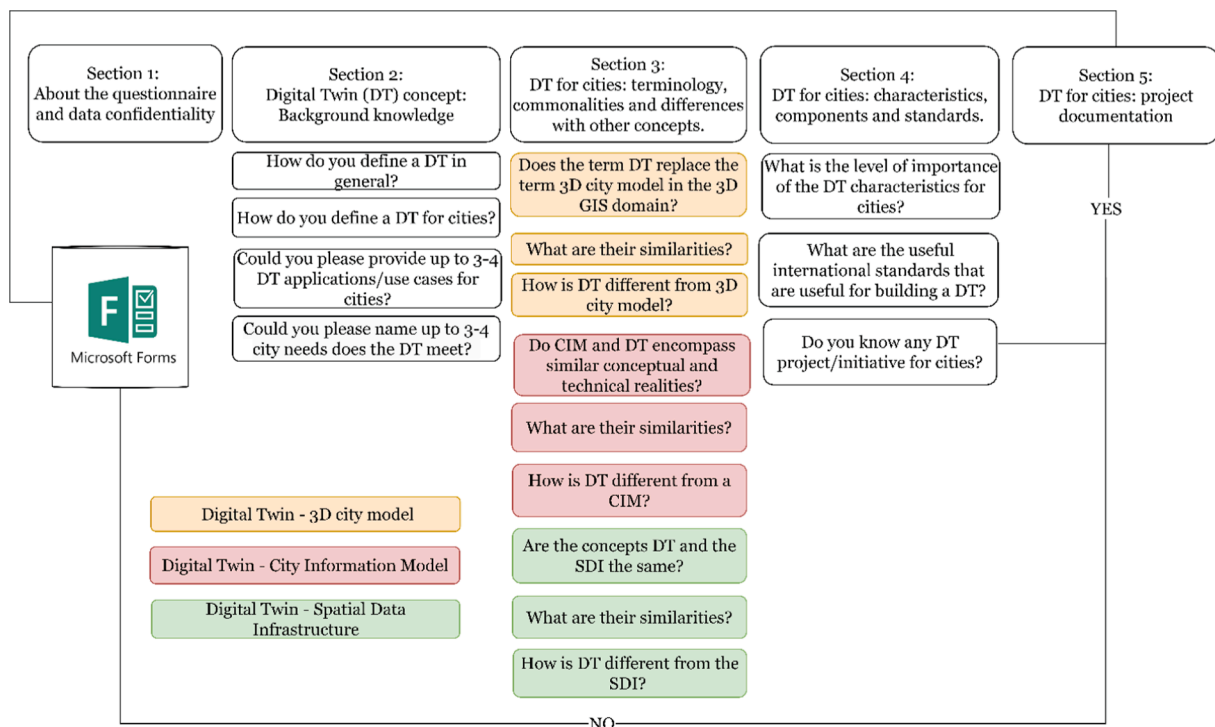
Section 1:
About the questionnaire and data confidentiality

Section 2:
Digital Twin (DT) concept: Background knowledge

How do you define a DT in general?

How do you define a DT for cities?

Could you please provide up to 3-4 DT applications/use cases for cities?

Could you please name up to 3-4 city needs does the DT meet?

Section 3:
DT for cities: terminology, commonalities and differences with other concepts.

Does the term DT replace the term 3D city model in the 3D GIS domain?

What are their similarities?

How is DT different from 3D city model?

Do CIM and DT encompass similar conceptual and technical realities?

What are their similarities?

How is DT different from a CIM?

Are the concepts DT and the SDI the same?

What are their similarities?

How is DT different from the SDI?

Section 4:
DT for cities: characteristics, components and standards.

What is the level of importance of the DT characteristics for cities?

What are the useful international standards that are useful for building a DT?

Do you know any DT project/initiative for cities?

Section 5:
DT for cities: project documentation

YES

Microsoft Forms

Digital Twin - 3D city model

Digital Twin - City Information Model

Digital Twin - Spatial Data Infrastructure

NO